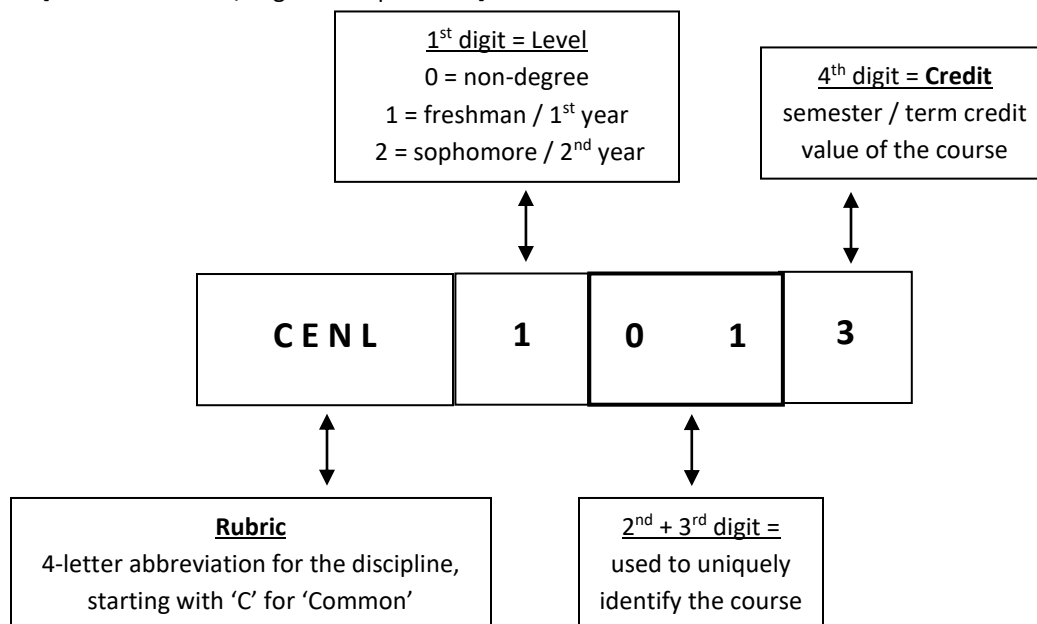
1$^{st}$ digit = Level
0 = non-degree
1 = freshman / 1$^{st}$ year
2 = sophomore / 2$^{nd}$ year

4$^{th}$ digit = **Credit**
semester / term credit value of the course

C E N L

1

0 1

3

**Rubric**
4-letter abbreviation for the discipline, starting with 'C' for 'Common'

2$^{nd}$ + 3$^{rd}$ digit =
used to uniquely identify the course